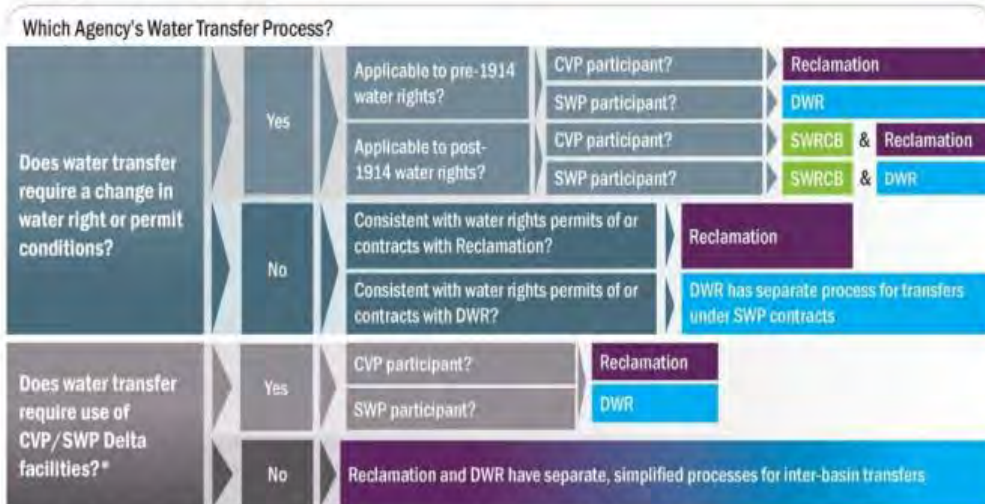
Which Agency's Water Transfer Process?

Does water transfer require a change in water right or permit conditions?

Yes

Applicable to pre-1914 water rights?

CVP participant?

Reclamation

SWP participant?

DWR

Applicable to post-1914 water rights?

CVP participant?

SWRCB & Reclamation

SWP participant?

SWRCB & DWR

No

Consistent with water rights permits of or contracts with Reclamation?

Reclamation

Consistent with water rights permits of or contracts with DWR?

DWR has separate process for transfers under SWP contracts

Does water transfer require use of CVP/SWP Delta facilities?*

Yes

CVP participant?

Reclamation

SWP participant?

DWR

No

Reclamation and DWR have separate, simplified processes for inter-basin transfers